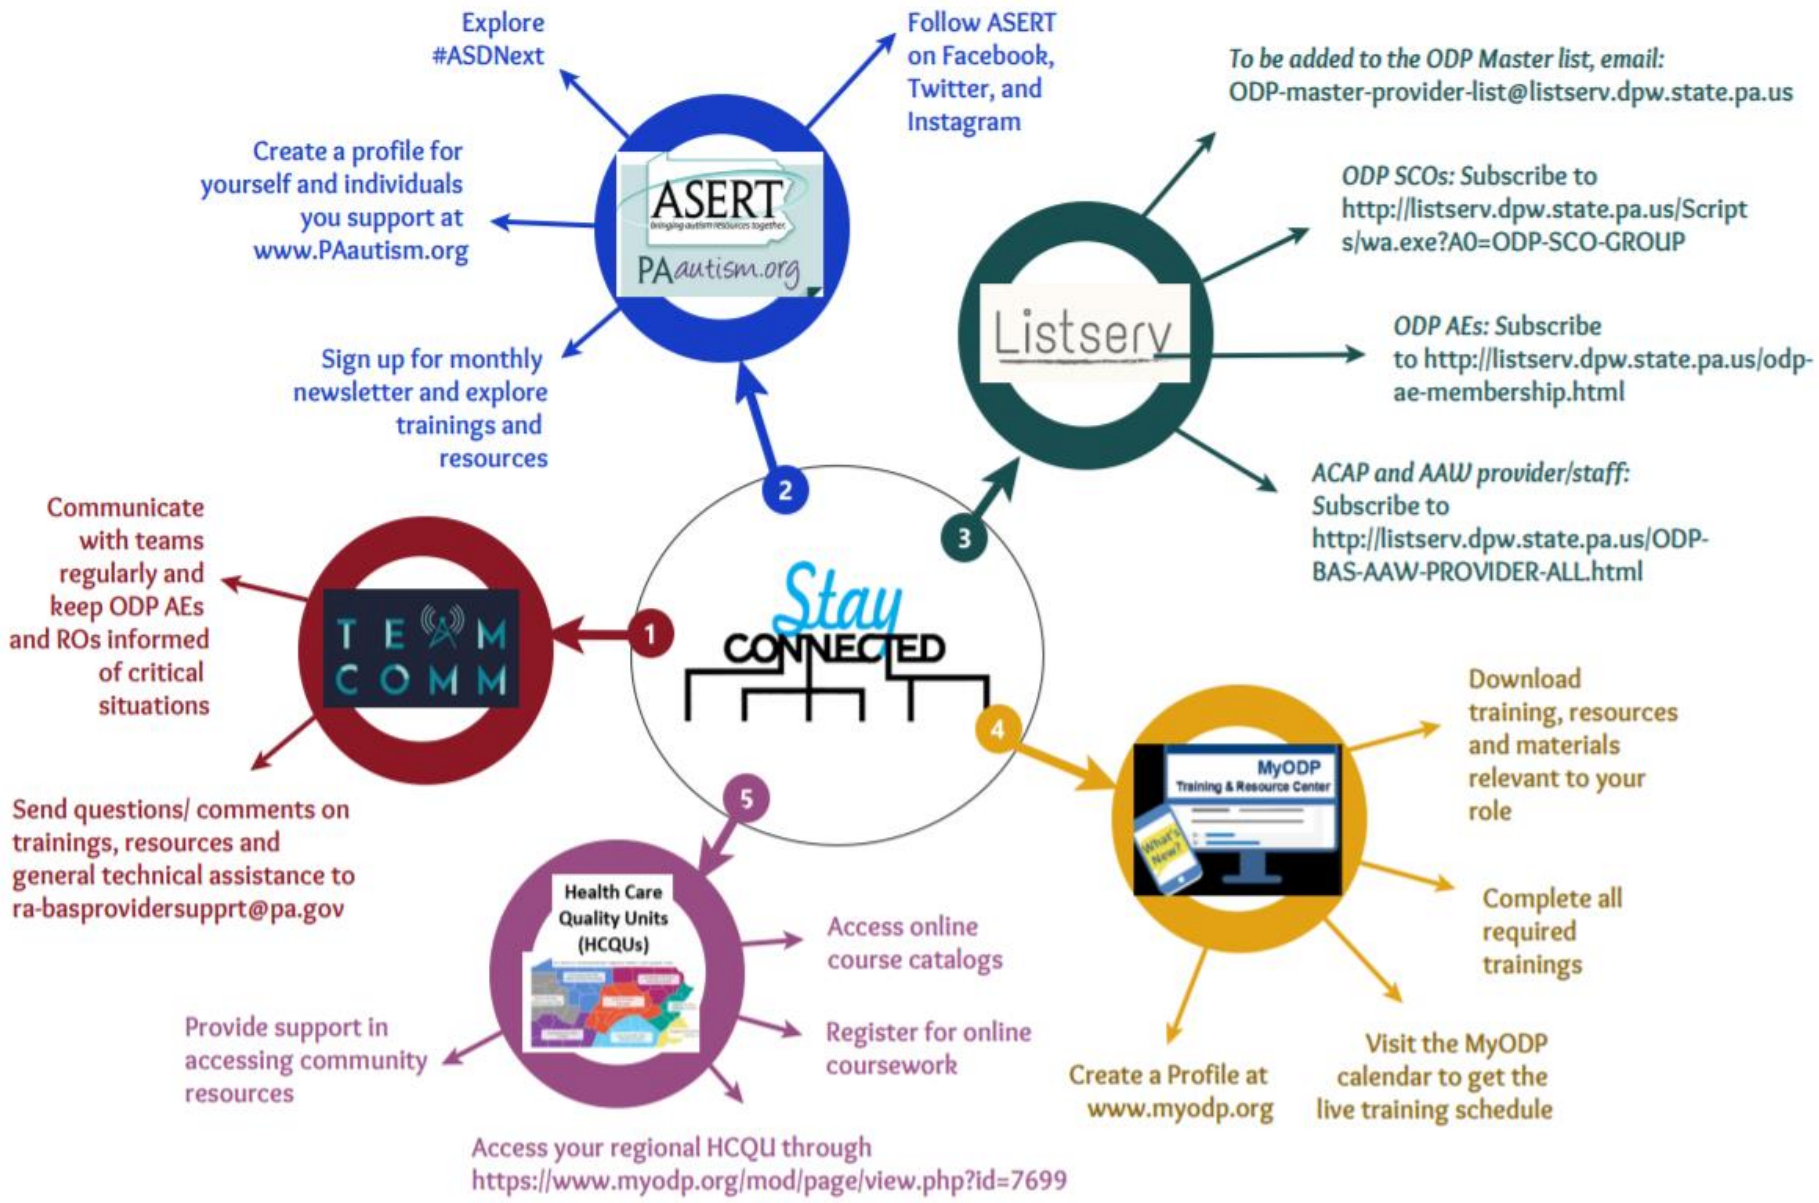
Stay CONNECTED

1

TEAM COMM

Communicate with teams regularly and keep ODP AEs and ROs informed of critical situations

Send questions/ comments on trainings, resources and general technical assistance to ra-basprovidersupprt@pa.gov

2

ASERT
Bringing autism resources together
PAautism.org

Explore #ASDNext

Follow ASERT on Facebook, Twitter, and Instagram

Create a profile for yourself and individuals you support at www.PAautism.org

Sign up for monthly newsletter and explore trainings and resources

3

Listserv

To be added to the ODP Master list, email: ODP-master-provider-list@listserv.dpw.state.pa.us

ODP SCOs: Subscribe to http://listserv.dpw.state.pa.us/Scripts/wa.exe?A0=ODP-SCO-GROUP

ODP AEs: Subscribe to http://listserv.dpw.state.pa.us/odp-ae-membership.html

ACAP and AAW provider/staff: Subscribe to http://listserv.dpw.state.pa.us/ODP-BAS-AAW-PROVIDER-ALL.html

4

MyODP
Training & Resource Center
What's New?

Download training, resources and materials relevant to your role

Complete all required trainings

Visit the MyODP calendar to get the live training schedule

Create a Profile at www.myodp.org

5

Health Care Quality Units (HCQUs)

Access online course catalogs

Register for online coursework

Provide support in accessing community resources

Access your regional HCQU through https://www.myodp.org/mod/page/view.php?id=7699